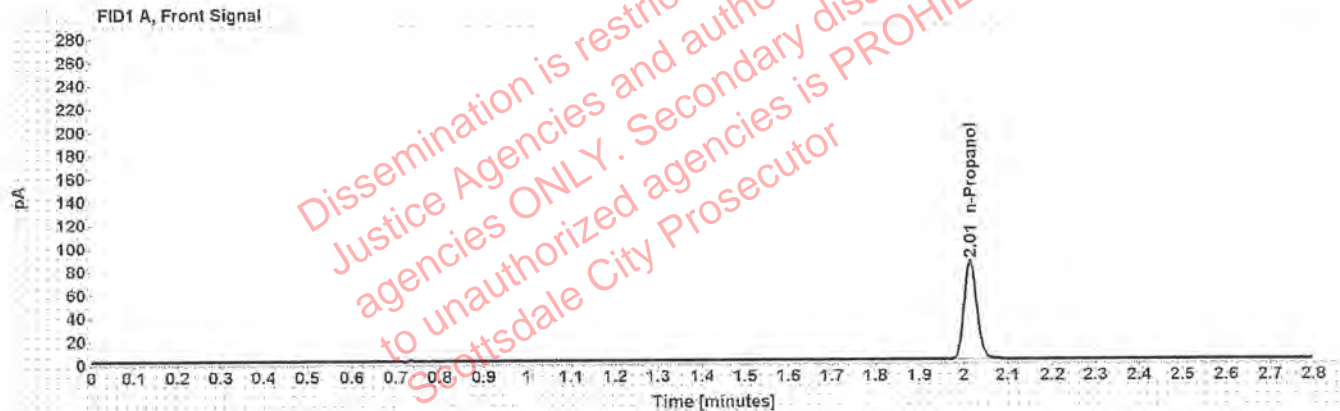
FID1 A, Front Signal

280
260
240
220
200
180
160
140
120
100
80
60
40
20
0

pA

2.01 n-Propanol

0 0.1 0.2 0.3 0.4 0.5 0.6 0.7 0.8 0.9 1 1.1 1.2 1.3 1.4 1.5 1.6 1.7 1.8 1.9 2 2.1 2.2 2.3 2.4 2.5 2.6 2.7 2.8

Time [minutes]

Dissemination is restric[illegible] Justice Agencies and autho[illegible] agencies ONLY. Secondary dis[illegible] to unauthorized agencies is PROHIB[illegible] Scottsdale City Prosecutor